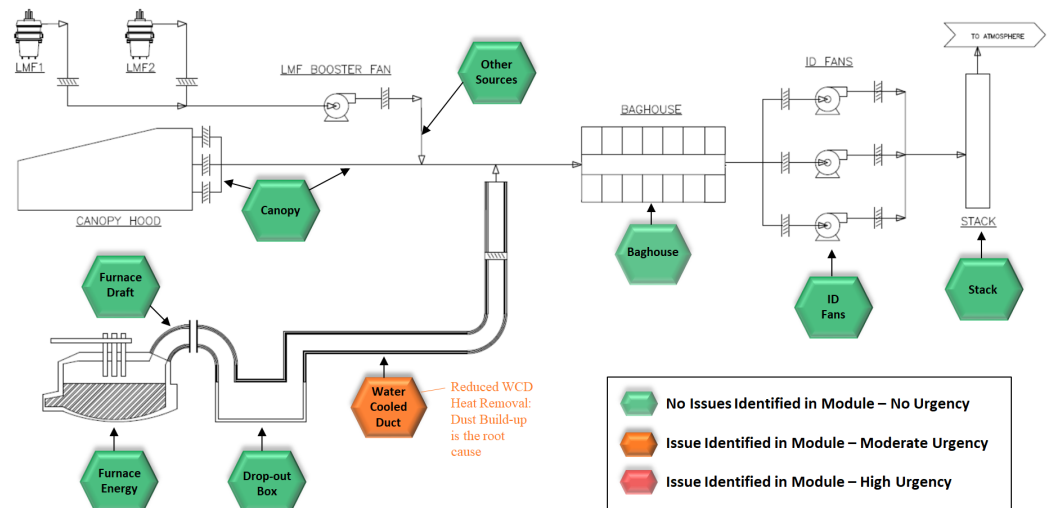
LMF1

LMF2

LMF BOOSTER FAN

Other Sources

BAGHOUSE

ID FANS

TO ATMOSPHERE

CANOPY HOOD

Canopy

Baghouse

STACK

Furnace Draft

ID Fans

Stack

Water Cooled Duct

Reduced WCD Heat Removal: Dust Build-up is the root cause

Furnace Energy

Drop-out Box

No Issues Identified in Module – No Urgency

Issue Identified in Module – Moderate Urgency

Issue Identified in Module – High Urgency